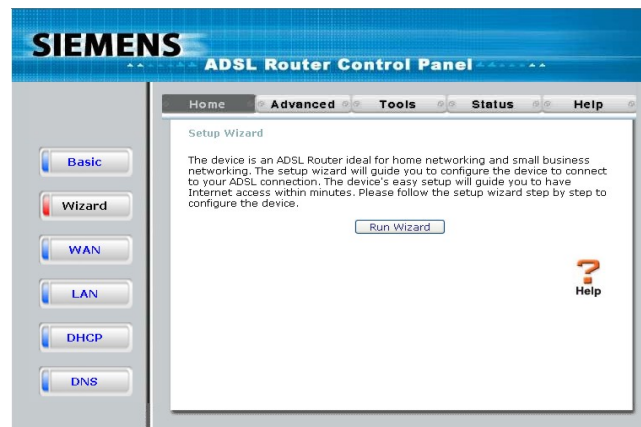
SIEMENS

ADSL Router Control Panel

Home
Advanced
Tools
Status
Help

Basic
Wizard
WAN
LAN
DHCP
DNS

Setup Wizard

The device is an ADSL Router ideal for home networking and small business networking. The setup wizard will guide you to configure the device to connect to your ADSL connection. The device's easy setup will guide you to have Internet access within minutes. Please follow the setup wizard step by step to configure the device.

Run Wizard

Help